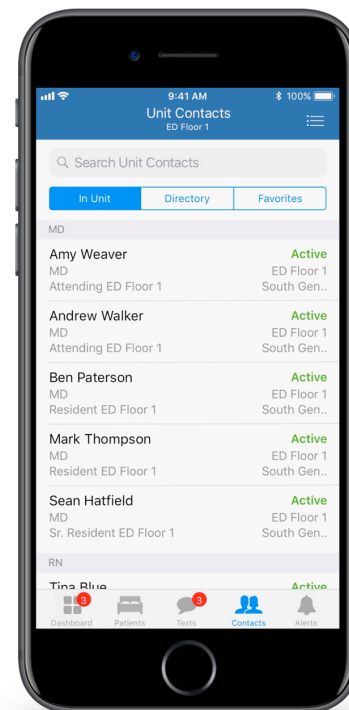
9:41 AM
100%
Unit Contacts
ED Floor 1

Search Unit Contacts

In Unit | Directory | Favorites

MD

Amy Weaver
MD
Attending ED Floor 1
Active
ED Floor 1
South Gen..

Andrew Walker
MD
Attending ED Floor 1
Active
ED Floor 1
South Gen..

Ben Paterson
MD
Resident ED Floor 1
Active
ED Floor 1
South Gen..

Mark Thompson
MD
Resident ED Floor 1
Active
ED Floor 1
South Gen..

Sean Hatfield
MD
Sr. Resident ED Floor 1
Active
ED Floor 1
South Gen..

RN

Tina Blue
Active

3
Dashboard
Patients
3
Texts
Contacts
Alerts